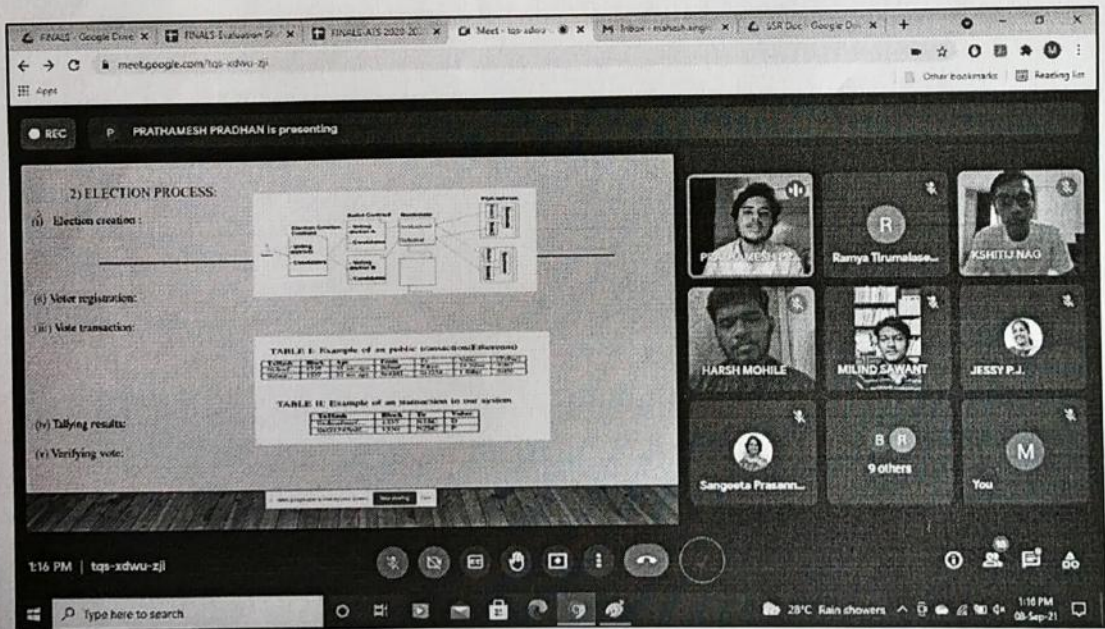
FINALS - Google Drive
FINALS Evaluation Sh
FINALS-AIS 2020 20
Meet - tqs-xdwu
Inbox - mahesh.angr
SSR Doc - Google Do
meet.google.com/tqs-xdwu-zjl
Apps
Other bookmarks
Reading list

REC
P PRATHAMESH PRADHAN is presenting

2) ELECTION PROCESS:
(i) Election creation :
(ii) Voter registration:
(iii) Vote transaction:
TABLE I: Example of an public transaction(Ethereum)
TABLE II: Example of an transaction in our system
(iv) Tallying results:
(v) Verifying vote:

PRATHAMESH PR
R
Ramya Tirumalase...
KSHITIJ NAG
HARSH MOHILE
MILIND SAWANT
JESSY P.J.
Sangeeta Prasann...
B R
9 others
M
You

1:16 PM | tqs-xdwu-zjl

Type here to search
28°C Rain showers
1:16 PM
08-Sep-21